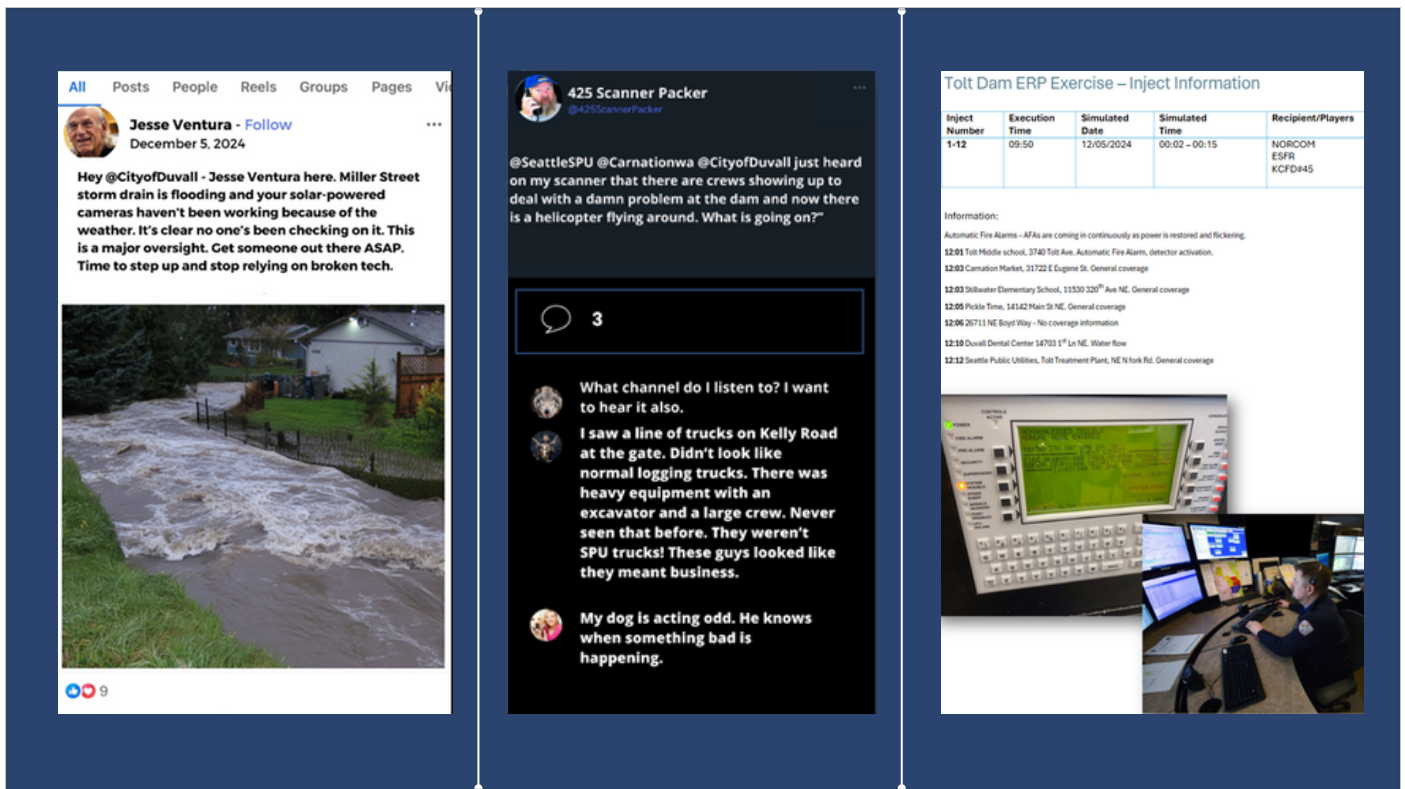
All Posts People Reels Groups Pages Vi

Jesse Ventura - Follow
December 5, 2024

Hey @CityofDuvall - Jesse Ventura here. Miller Street storm drain is flooding and your solar-powered cameras haven't been working because of the weather. It's clear no one's been checking on it. This is a major oversight. Get someone out there ASAP. Time to step up and stop relying on broken tech.

9

425 Scanner Packer
@425ScannerPacker

@SeattleSPU @Carnationwa @CityofDuvall just heard on my scanner that there are crews showing up to deal with a damn problem at the dam and now there is a helicopter flying around. What is going on?"

3

What channel do I listen to? I want to hear it also.

I saw a line of trucks on Kelly Road at the gate. Didn't look like normal logging trucks. There was heavy equipment with an excavator and a large crew. Never seen that before. They weren't SPU trucks! These guys looked like they meant business.

My dog is acting odd. He knows when something bad is happening.

Tolt Dam ERP Exercise – Inject Information

| Inject Number | Execution Time | Simulated Date | Simulated Time | Recipient/Players |
|---|---|---|---|---|
| 1-12 | 09:50 | 12/05/2024 | 00:02 – 00:15 | NORCOM ESFR KCFD#45 |

Information:

Automatic Fire Alarms – AFAs are coming in continuously as power is restored and flickering.

12:01 Tolt Middle school, 3740 Tolt Ave. Automatic Fire Alarm, detector activation.

12:03 Carnation Market, 31722 E Eugene St. General coverage

12:03 Stillwater Elementary School, 11530 320th Ave NE. General coverage

12:05 Pickle Time, 14142 Main St NE. General coverage

12:06 26711 NE Boyd Way – No coverage information

12:10 Duvall Dental Center 14703 1st Ln NE. Water flow

12:12 Seattle Public Utilities, Tolt Treatment Plant, NE N fork Rd. General coverage